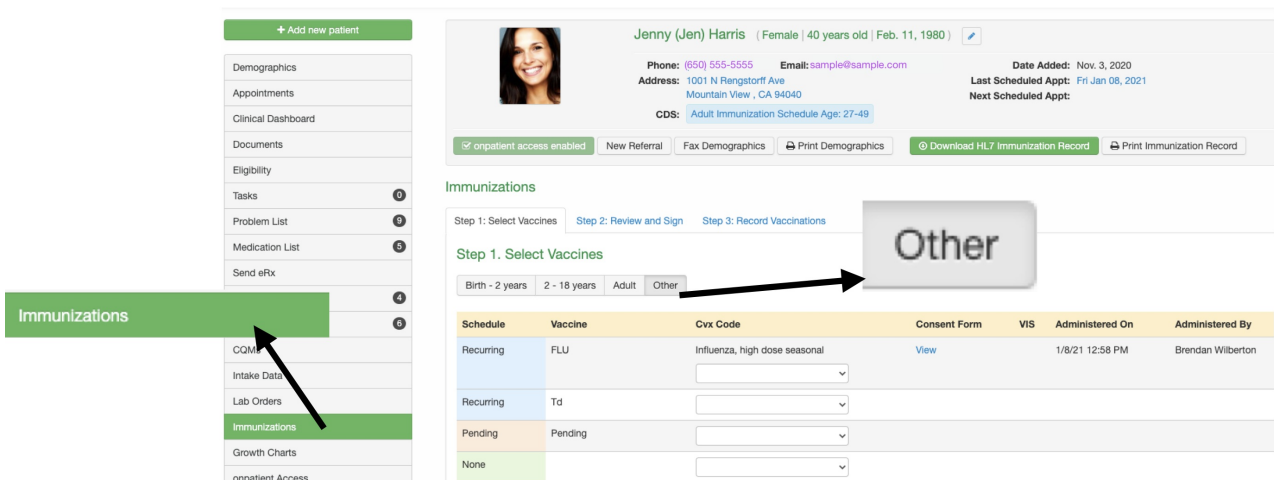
+ Add new patient

Demographics
Appointments
Clinical Dashboard
Documents
Eligibility
Tasks 0
Problem List 9
Medication List 5
Send eRx
4
6
CQMs
Intake Data
Lab Orders
Immunizations
Growth Charts
onpatient Access

Immunizations

Jenny (Jen) Harris (Female | 40 years old | Feb. 11, 1980)

Phone: (650) 555-5555 Email: sample@sample.com
Address: 1001 N Rengstorff Ave Mountain View , CA 94040
CDS: Adult Immunization Schedule Age: 27-49

Date Added: Nov. 3, 2020
Last Scheduled Appt: Fri Jan 08, 2021
Next Scheduled Appt:

onpatient access enabled | New Referral | Fax Demographics | Print Demographics | Download HL7 Immunization Record | Print Immunization Record

Immunizations

Step 1: Select Vaccines | Step 2: Review and Sign | Step 3: Record Vaccinations

Other

Step 1. Select Vaccines

Birth - 2 years | 2 - 18 years | Adult | Other

| Schedule | Vaccine | Cvx Code | Consent Form | VIS | Administered On | Administered By |
|---|---|---|---|---|---|---|
| Recurring | FLU | Influenza, high dose seasonal | View | | 1/8/21 12:58 PM | Brendan Wilberton |
| Recurring | Td | | | | | |
| Pending | Pending | | | | | |
| None | | | | | | |